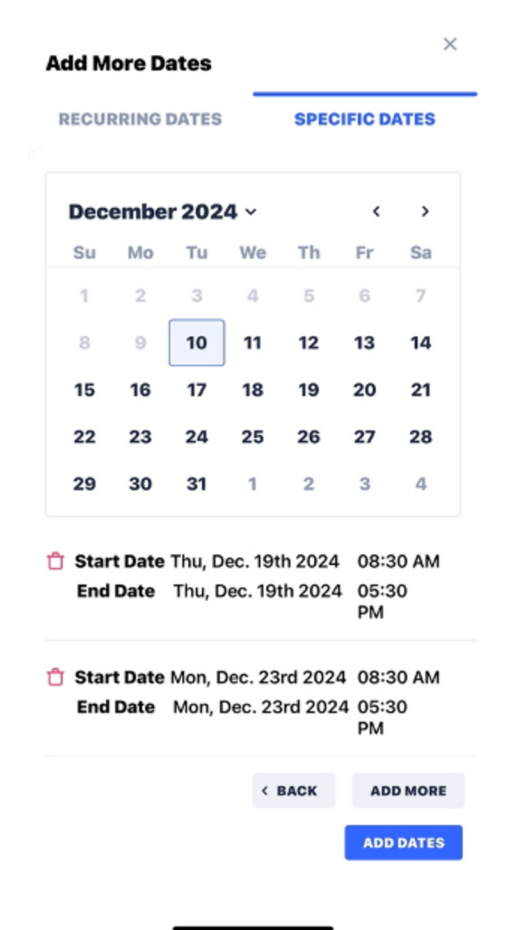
Add More Dates

×

RECURRING DATES

SPECIFIC DATES

December 2024 ⌄

‹ ›

| Su | Mo | Tu | We | Th | Fr | Sa |
|---|---|---|---|---|---|---|
| 1 | 2 | 3 | 4 | 5 | 6 | 7 |
| 8 | 9 | 10 | 11 | 12 | 13 | 14 |
| 15 | 16 | 17 | 18 | 19 | 20 | 21 |
| 22 | 23 | 24 | 25 | 26 | 27 | 28 |
| 29 | 30 | 31 | 1 | 2 | 3 | 4 |

Start Date Thu, Dec. 19th 2024 08:30 AM
End Date Thu, Dec. 19th 2024 05:30 PM

Start Date Mon, Dec. 23rd 2024 08:30 AM
End Date Mon, Dec. 23rd 2024 05:30 PM

‹ BACK

ADD MORE

ADD DATES